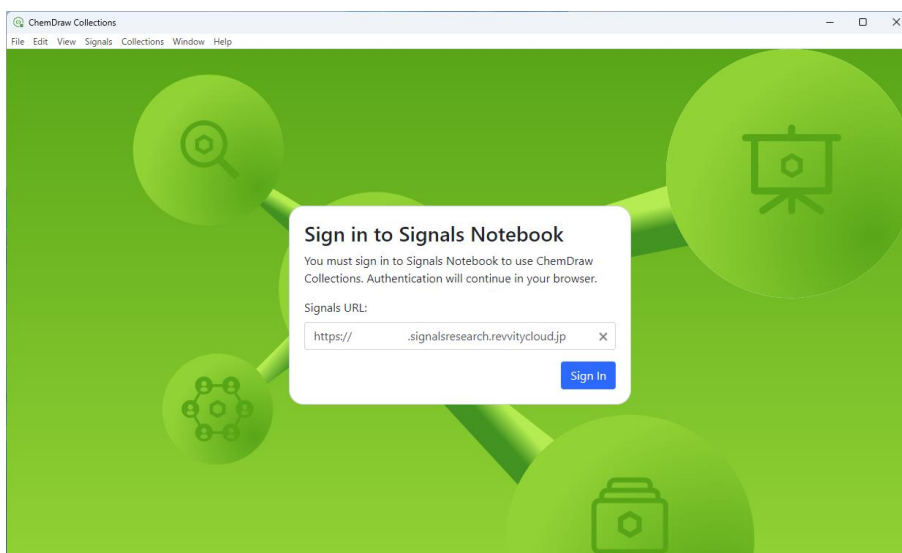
ChemDraw Collections

File Edit View Signals Collections Window Help

Sign in to Signals Notebook

You must sign in to Signals Notebook to use ChemDraw Collections. Authentication will continue in your browser.

Signals URL:

https:// .signalsresearch.revvitycloud.jp ×

Sign In